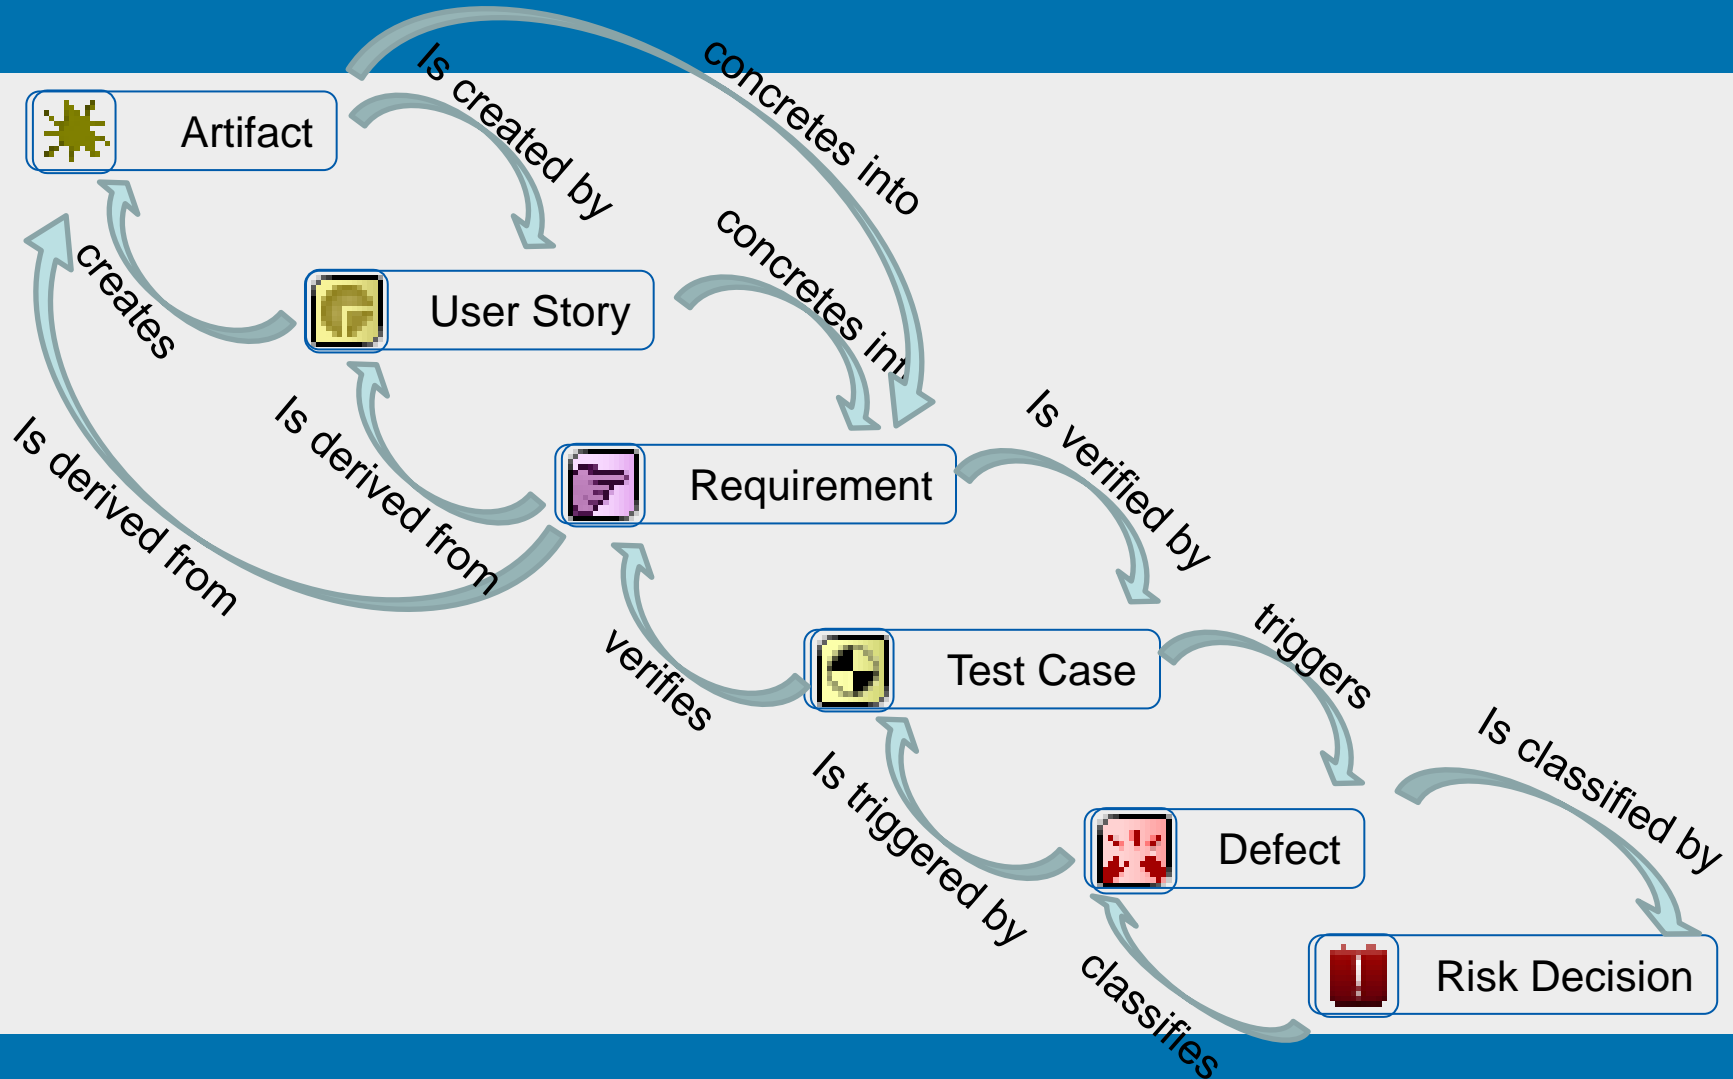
Artifact

Is created by

concretes into

creates

User Story

concretes int

Is derived from

Is derived from

Requirement

Is verified by

verifies

Test Case

triggers

Is triggered by

Defect

Is classified by

classifies

Risk Decision